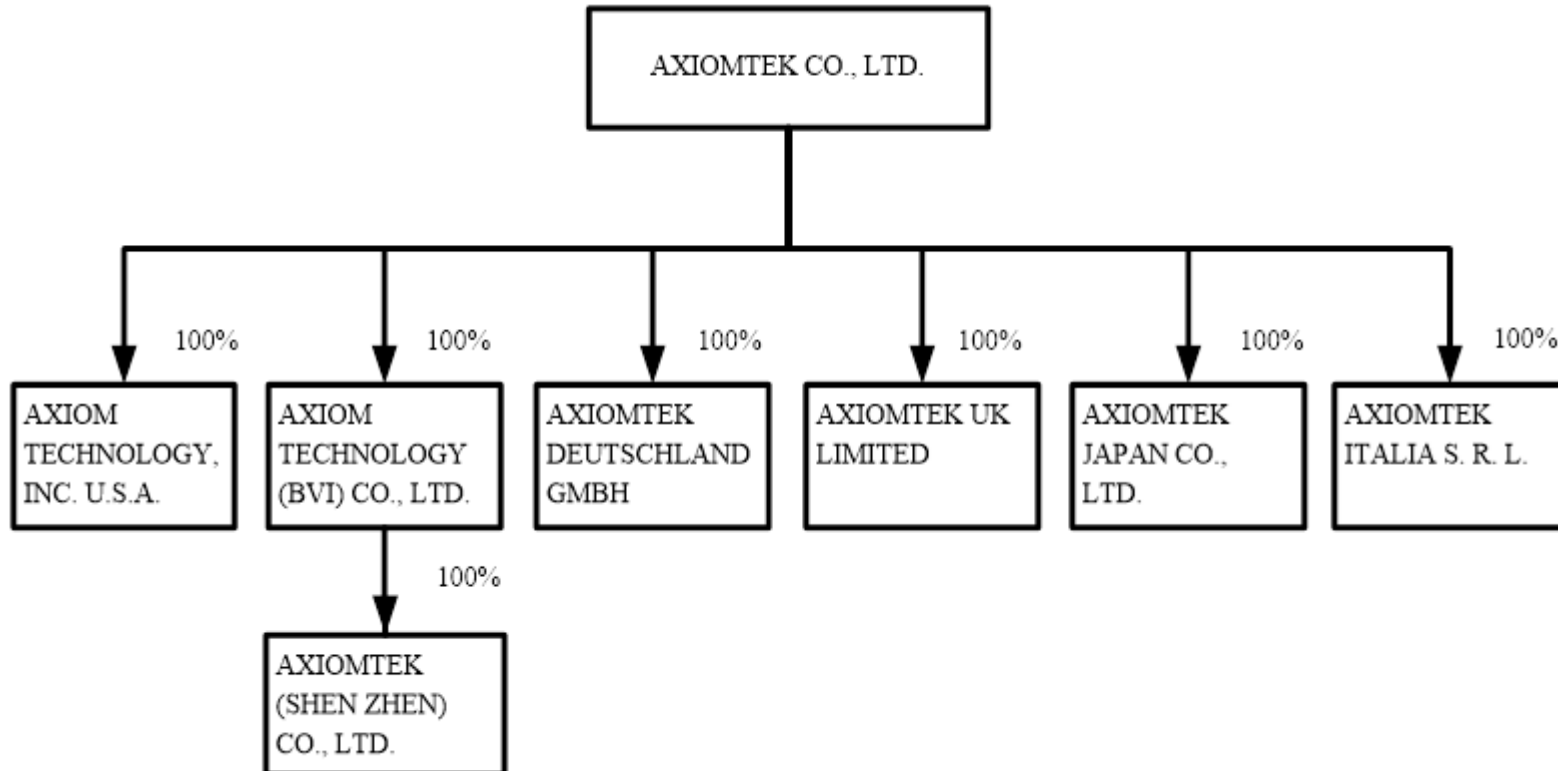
AXIOMTEK CO., LTD.

100%
AXIOM TECHNOLOGY, INC. U.S.A.

100%
AXIOM TECHNOLOGY (BVI) CO., LTD.

100%
AXIOMTEK (SHEN ZHEN) CO., LTD.

100%
AXIOMTEK DEUTSCHLAND GMBH

100%
AXIOMTEK UK LIMITED

100%
AXIOMTEK JAPAN CO., LTD.

100%
AXIOMTEK ITALIA S. R. L.